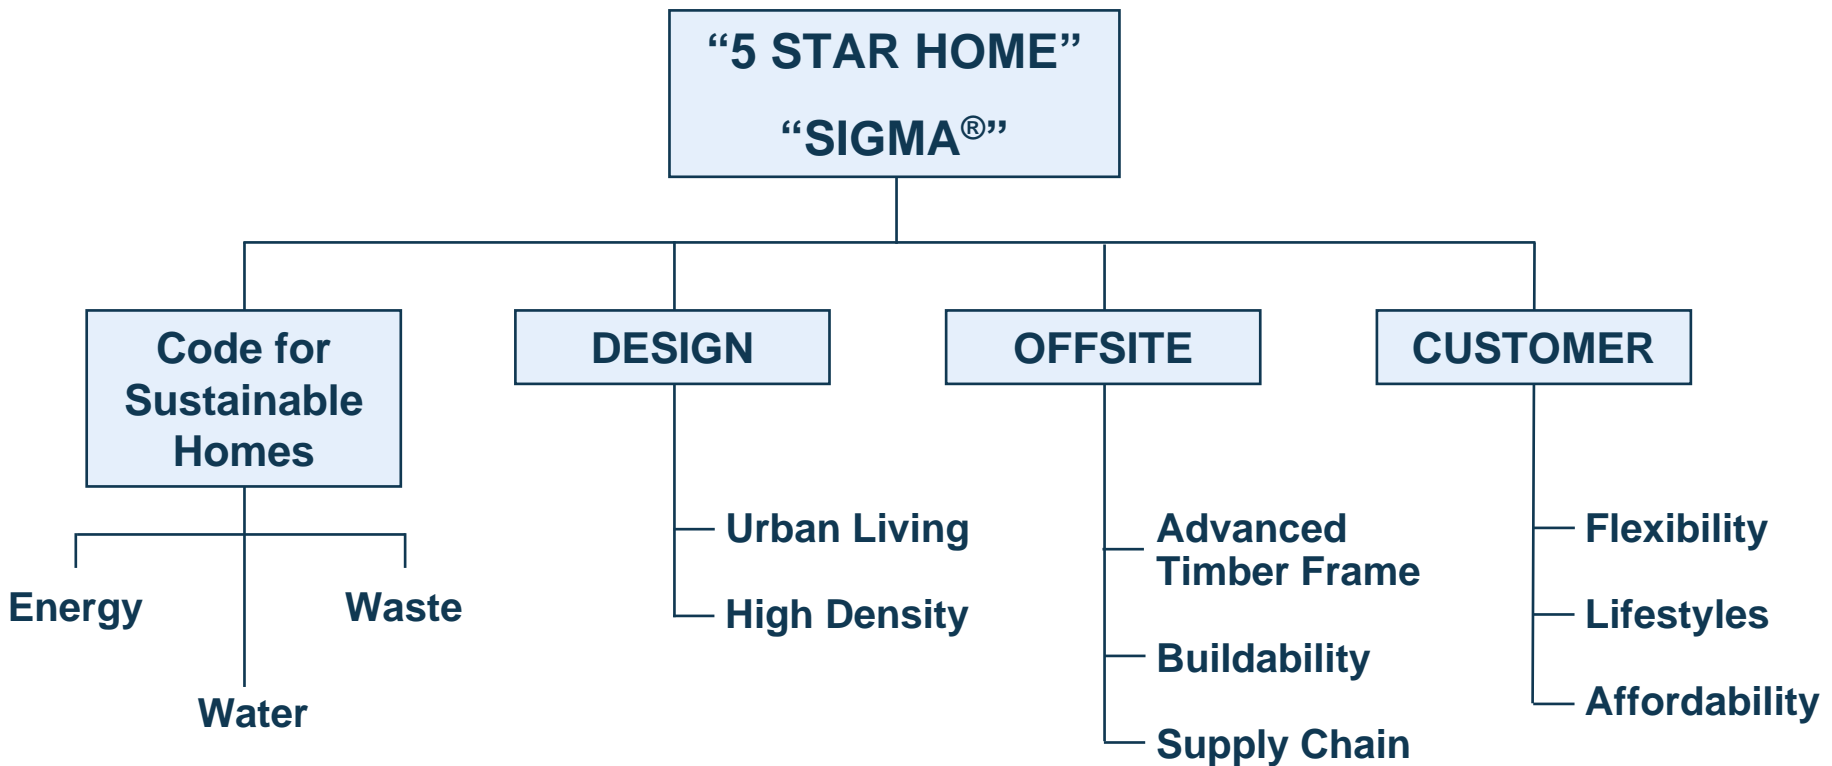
“5 STAR HOME”

“SIGMA®”

Code for Sustainable Homes

Energy

Waste

Water

DESIGN

Urban Living

High Density

OFFSITE

Advanced Timber Frame

Buildability

Supply Chain

CUSTOMER

Flexibility

Lifestyles

Affordability